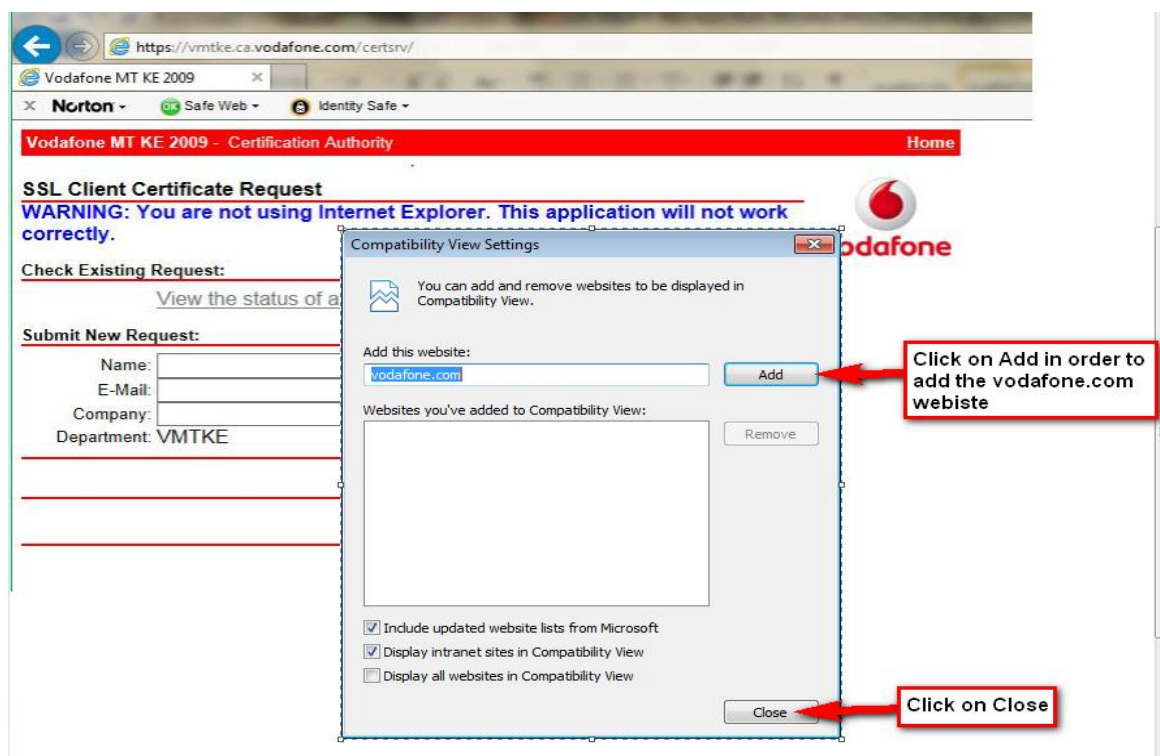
https://vmtke.ca.vodafone.com/certsrv/

Vodafone MT KE 2009

Norton · Safe Web · Identity Safe

Vodafone MT KE 2009 - Certification Authority

Home

SSL Client Certificate Request

WARNING: You are not using Internet Explorer. This application will not work correctly.

Check Existing Request:

View the status of a

Submit New Request:

Name:

E-Mail:

Company:

Department: VMTKE

vodafone

Compatibility View Settings

You can add and remove websites to be displayed in Compatibility View.

Add this website:

vodafone.com

Add

Websites you've added to Compatibility View:

Remove

Include updated website lists from Microsoft

Display intranet sites in Compatibility View

Display all websites in Compatibility View

Close

Click on Add in order to add the vodafone.com webiste

Click on Close